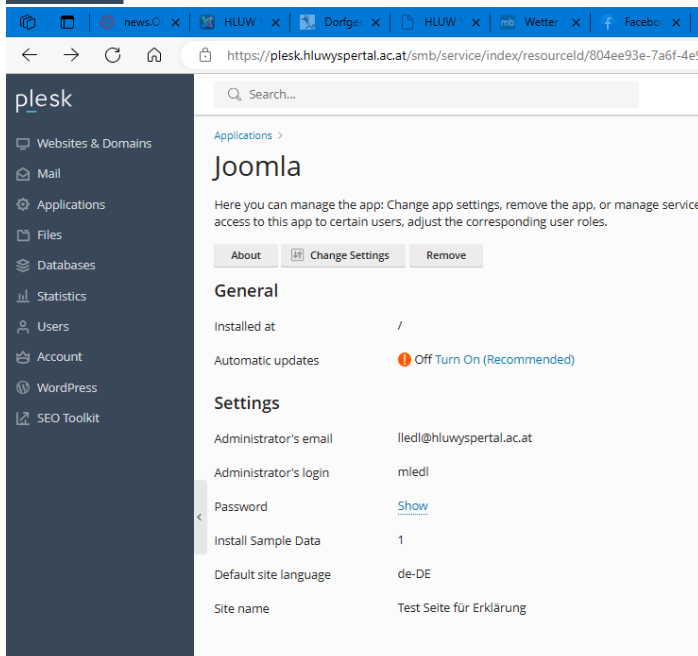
news.O ✕ | HLUW ✕ | Dorfge ✕ | HLUW ✕ | Wetter ✕ | Facebo ✕

https://plesk.hluwyspertal.ac.at/smb/service/index/resourceId/804ee93e-7a6f-4e9

plesk

Search...

Websites & Domains
Mail
Applications
Files
Databases
Statistics
Users
Account
WordPress
SEO Toolkit

Applications >

Joomla

Here you can manage the app: Change app settings, remove the app, or manage service access to this app to certain users, adjust the corresponding user roles.

About | Change Settings | Remove

General

Installed at /

Automatic updates Off Turn On (Recommended)

Settings

Administrator's email lledl@hluwyspertal.ac.at

Administrator's login mledl

Password Show

Install Sample Data 1

Default site language de-DE

Site name Test Seite für Erklärung